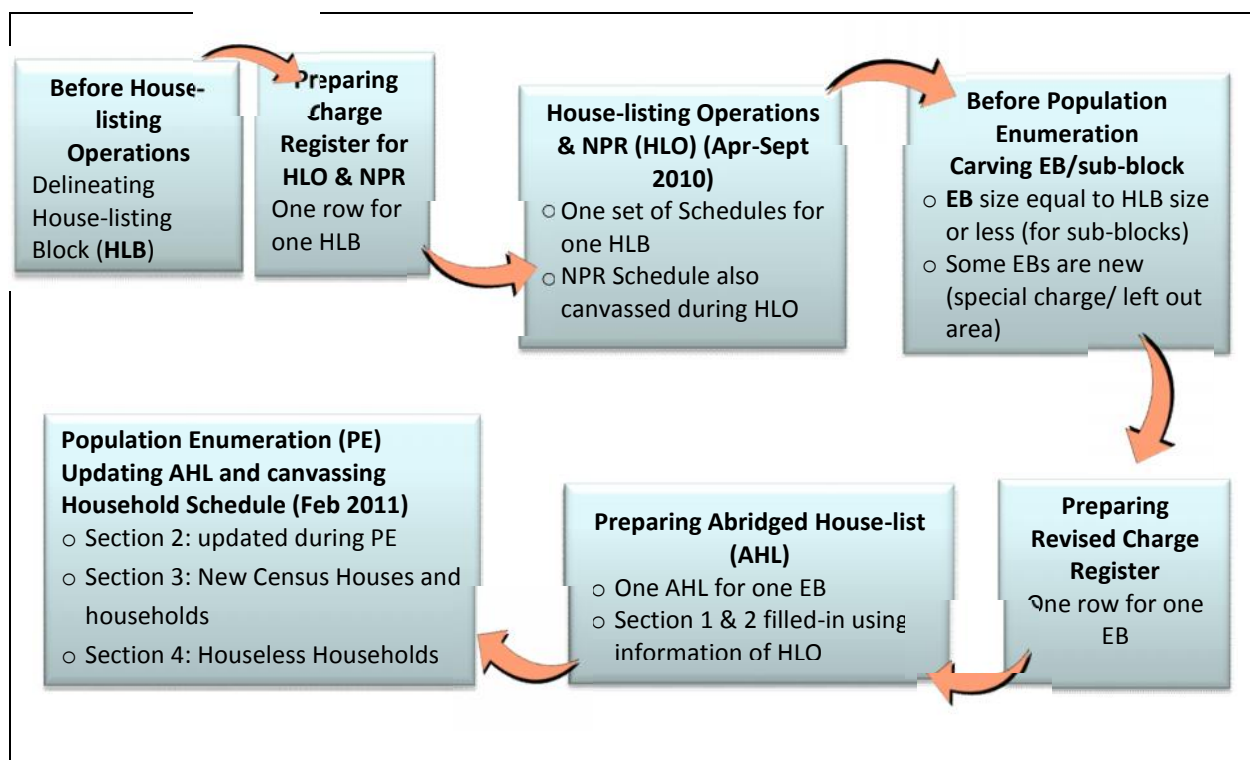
**Before House-listing Operations**
Delineating House-listing Block (**HLB**)

**Preparing Charge Register for HLO & NPR**
One row for one HLB

**House-listing Operations & NPR (HLO) (Apr-Sept 2010)**
○ One set of Schedules for one HLB
○ NPR Schedule also canvassed during HLO

**Before Population Enumeration Carving EB/sub-block**
○ **EB** size equal to HLB size or less (for sub-blocks)
○ Some EBs are new (special charge/ left out area)

**Preparing Revised Charge Register**
One row for one EB

**Preparing Abridged House-list (AHL)**
○ One AHL for one EB
○ Section 1 & 2 filled-in using information of HLO

**Population Enumeration (PE) Updating AHL and canvassing Household Schedule (Feb 2011)**
○ Section 2: updated during PE
○ Section 3: New Census Houses and households
○ Section 4: Houseless Households